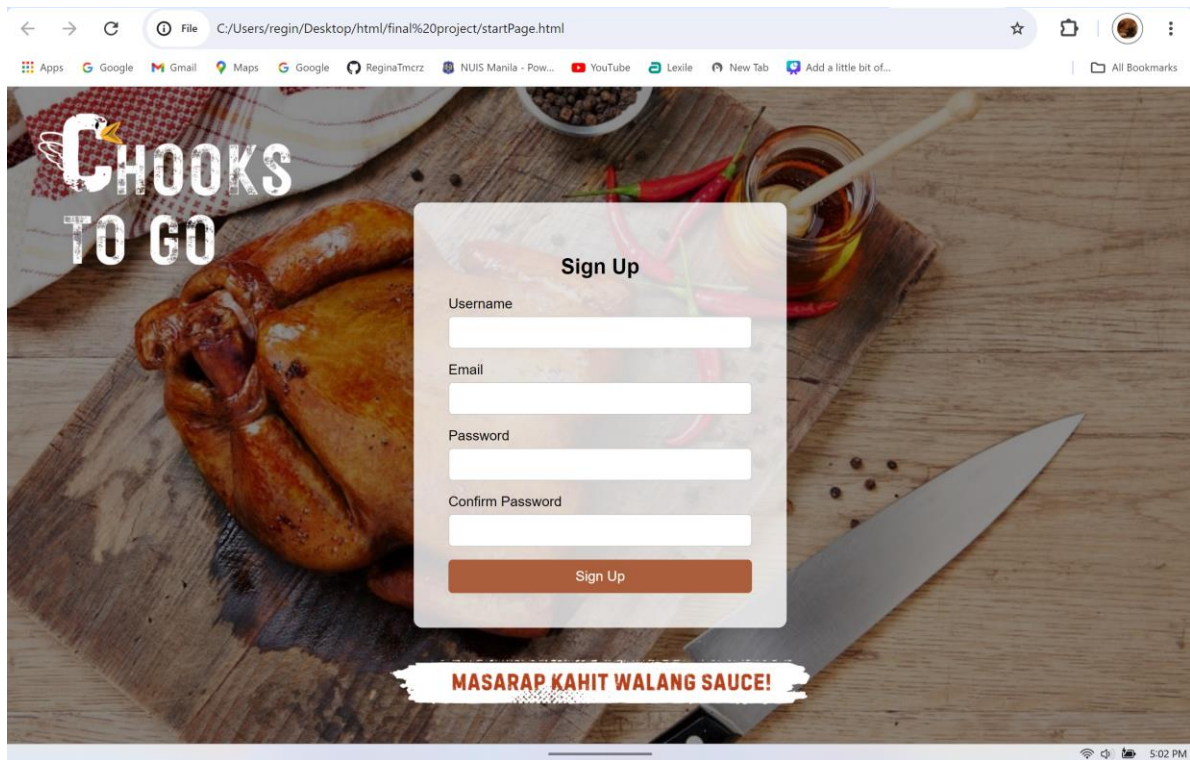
File C:/Users/regin/Desktop/html/final%20project/startPage.html

Apps Google Gmail Maps Google ReginaTmcrz NUIS Manila - Pow... YouTube Lexile New Tab Add a little bit of... All Bookmarks

CHOOKS TO GO

Sign Up

Username

Email

Password

Confirm Password

Sign Up

MASARAP KAHIT WALANG SAUCE!

5:02 PM